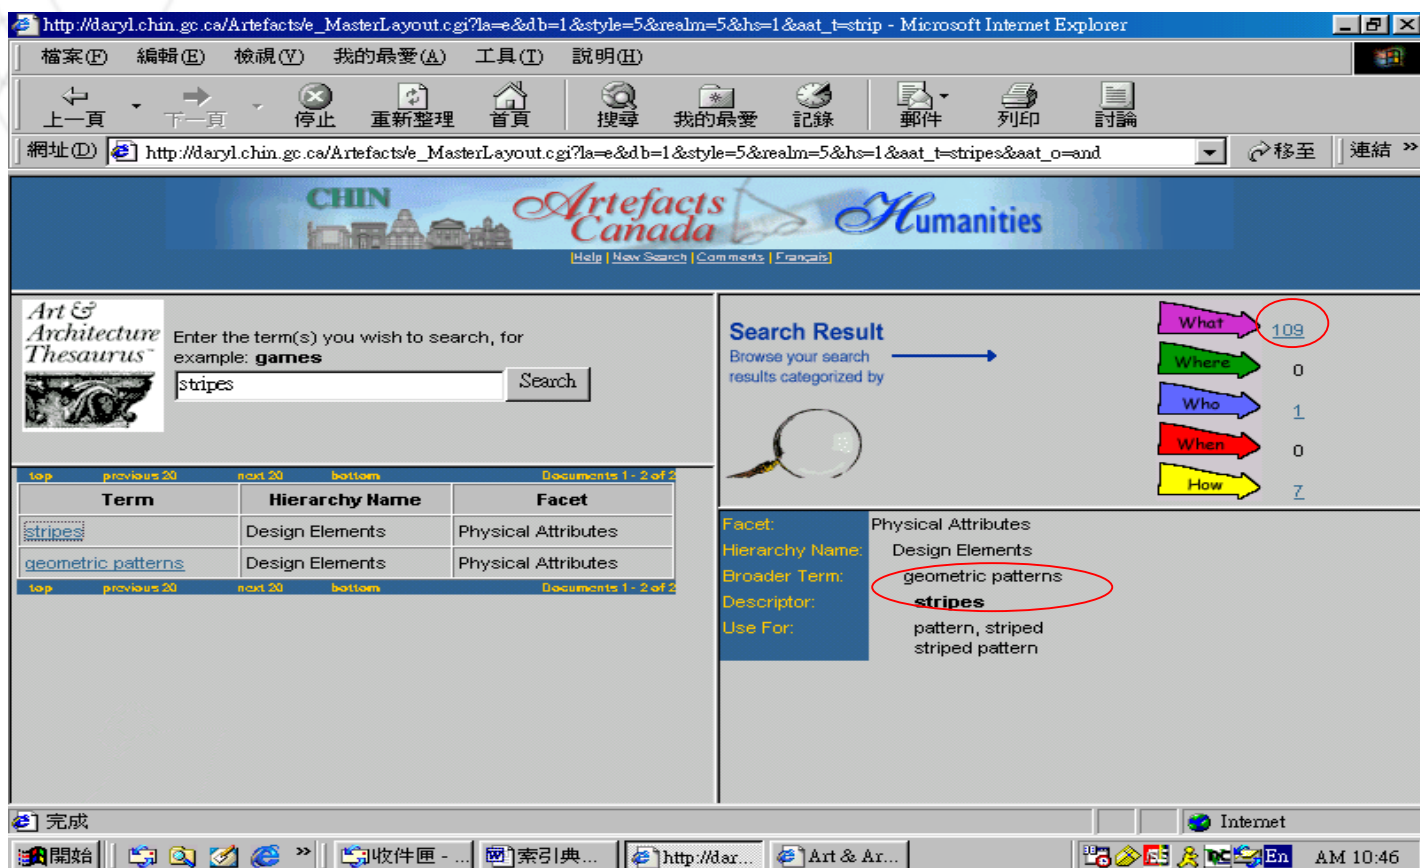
http://daryl.chin.gc.ca/Artefacts/e_MasterLayout.cgi?la=e&db=1&style=5&realm=5&hs=1&aat_t=strip - Microsoft Internet Explorer

檔案(F) 編輯(E) 檢視(V) 我的最愛(A) 工具(T) 說明(H)

上一頁 下一頁 停止 重新整理 首頁 搜尋 我的最愛 記錄 郵件 列印 討論

網址(D) http://daryl.chin.gc.ca/Artefacts/e_MasterLayout.cgi?la=e&db=1&style=5&realm=5&hs=1&aat_t=stripes&aat_o=and 移至 連結 »

CHIN Artefacts Canada Humanities

|Help | New Search | Comments | Français|

Art & Architecture Thesaurus™

Enter the term(s) you wish to search, for example: **games**

stripes

Search

Search Result

Browse your search results categorized by

What 109

Where 0

Who 1

When 0

How 7

top previous 20 next 20 bottom Documents 1 - 2 of 2

| Term | Hierarchy Name | Facet |
|---|---|---|
| stripes | Design Elements | Physical Attributes |
| geometric patterns | Design Elements | Physical Attributes |

top previous 20 next 20 bottom Documents 1 - 2 of 2

| Facet: | Physical Attributes |
|---|---|
| Hierarchy Name: | Design Elements |
| Broader Term: | geometric patterns |
| Descriptor: | **stripes** |
| Use For: | pattern, striped<br>striped pattern |

完成

Internet

開始 收件匣 - ... 索引典... http://dar... Art & Ar... En AM 10:46